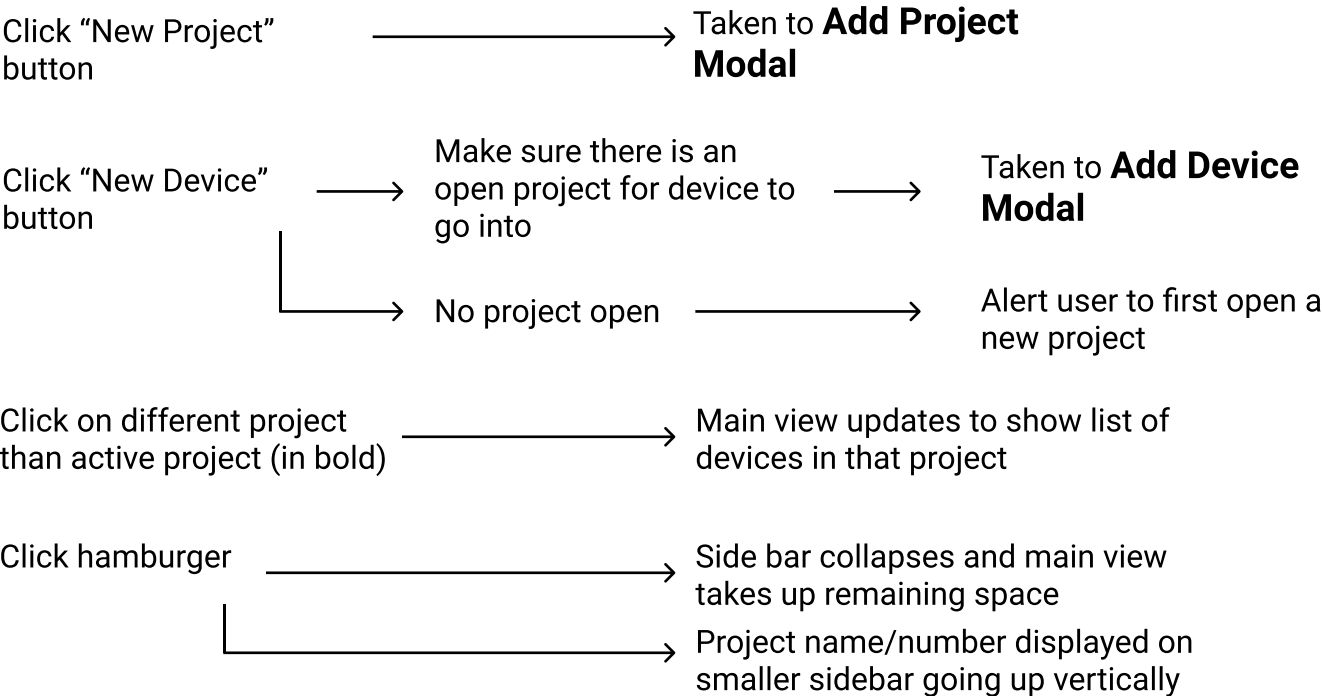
Click “New Project” button

Taken to **Add Project Modal**

Click “New Device” button

Make sure there is an open project for device to go into

Taken to **Add Device Modal**

No project open

Alert user to first open a new project

Click on different project than active project (in bold)

Main view updates to show list of devices in that project

Click hamburger

Side bar collapses and main view takes up remaining space

Project name/number displayed on smaller sidebar going up vertically